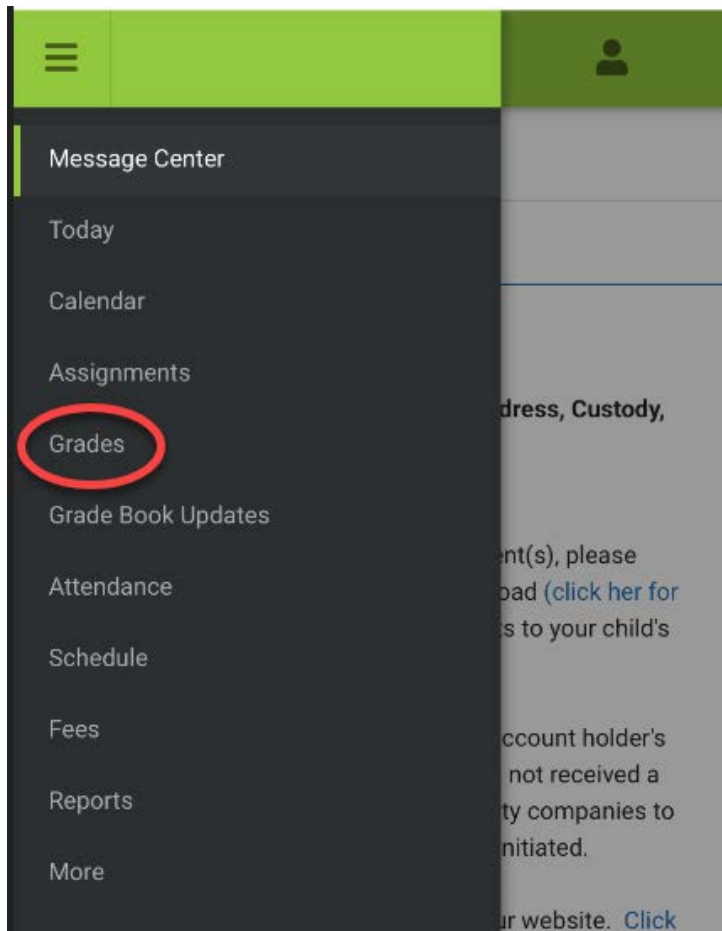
Message Center

Today

Calendar

Assignments

Grades

Grade Book Updates

Attendance

Schedule

Fees

Reports

More

dress, Custody,

nt(s), please
oad (click her for
s to your child's

ccount holder's
not received a
ty companies to
nitiated.

r website. Click